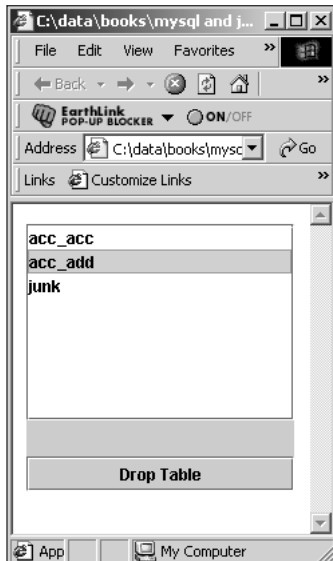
C:\data\books\mysql and j...

File Edit View Favorites »

Back

»

EarthLink POP-UP BLOCKER ON/OFF

Address C:\data\books\mysc Go

Links Customize Links »

acc_acc
acc_add
junk

Drop Table

App My Computer